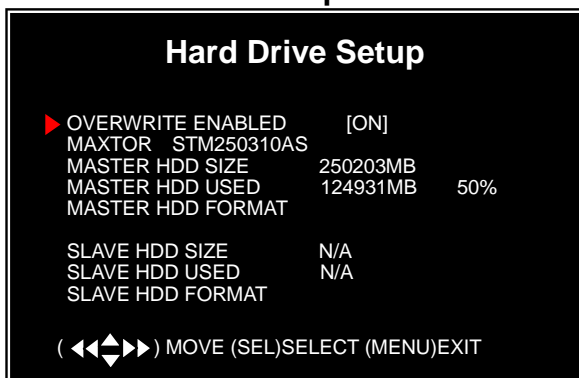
Hard Drive Setup

OVERWRITE ENABLED [ON]
MAXTOR STM250310AS
MASTER HDD SIZE 250203MB
MASTER HDD USED 124931MB 50%
MASTER HDD FORMAT

SLAVE HDD SIZE N/A
SLAVE HDD USED N/A
SLAVE HDD FORMAT

( ) MOVE (SEL)SELECT (MENU)EXIT